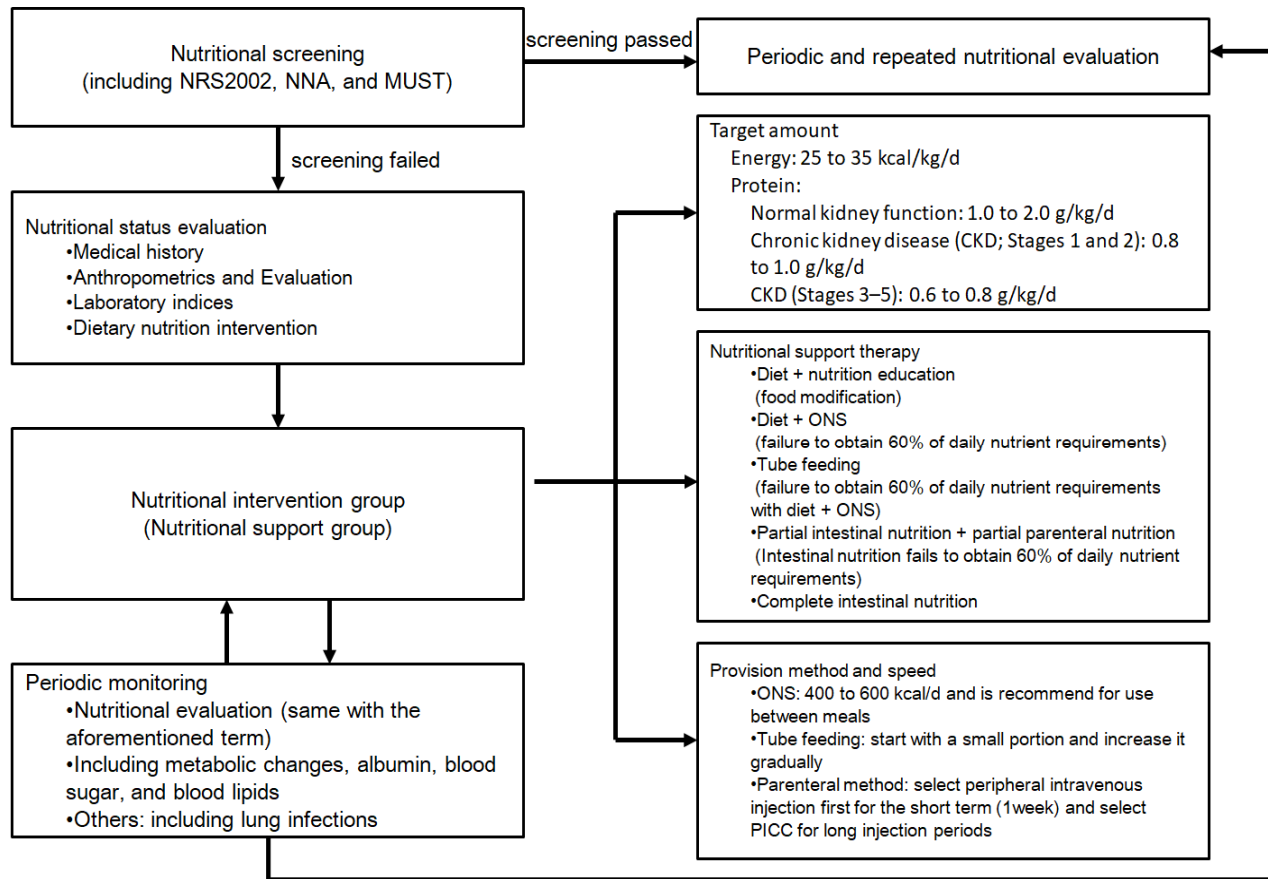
Nutritional screening
(including NRS2002, NNA, and MUST)

screening passed

Periodic and repeated nutritional evaluation

screening failed

Nutritional status evaluation
•Medical history
•Anthropometrics and Evaluation
•Laboratory indices
•Dietary nutrition intervention

Target amount
Energy: 25 to 35 kcal/kg/d
Protein:
Normal kidney function: 1.0 to 2.0 g/kg/d
Chronic kidney disease (CKD; Stages 1 and 2): 0.8 to 1.0 g/kg/d
CKD (Stages 3–5): 0.6 to 0.8 g/kg/d

Nutritional intervention group
(Nutritional support group)

Nutritional support therapy
•Diet + nutrition education
(food modification)
•Diet + ONS
(failure to obtain 60% of daily nutrient requirements)
•Tube feeding
(failure to obtain 60% of daily nutrient requirements with diet + ONS)
•Partial intestinal nutrition + partial parenteral nutrition
(Intestinal nutrition fails to obtain 60% of daily nutrient requirements)
•Complete intestinal nutrition

Periodic monitoring
•Nutritional evaluation (same with the aforementioned term)
•Including metabolic changes, albumin, blood sugar, and blood lipids
•Others: including lung infections

Provision method and speed
•ONS: 400 to 600 kcal/d and is recommend for use between meals
•Tube feeding: start with a small portion and increase it gradually
•Parenteral method: select peripheral intravenous injection first for the short term (1week) and select PICC for long injection periods